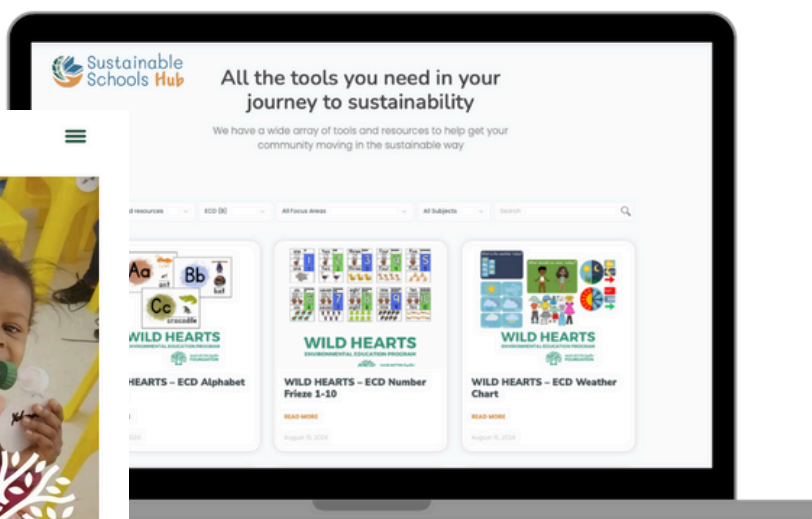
Sustainable Schools Hub

All the tools you need in your journey to sustainability

We have a wide array of tools and resources to help get your community moving in the sustainable way

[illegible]d resources | ECD (8) | All Focus Areas | All Subjects | Search

Aa
Bb
Cc
crocodile

WILD HEARTS
ENVIRONMENTAL EDUCATION PROGRAM

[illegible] HEARTS – ECD Alphabet

WILD HEARTS
ENVIRONMENTAL EDUCATION PROGRAM

WILD HEARTS – ECD Number Frieze 1-10

READ MORE

August 15, 2024

WILD HEARTS
ENVIRONMENTAL EDUCATION PROGRAM

WILD HEARTS – ECD Weather Chart

READ MORE

August 15, 2024